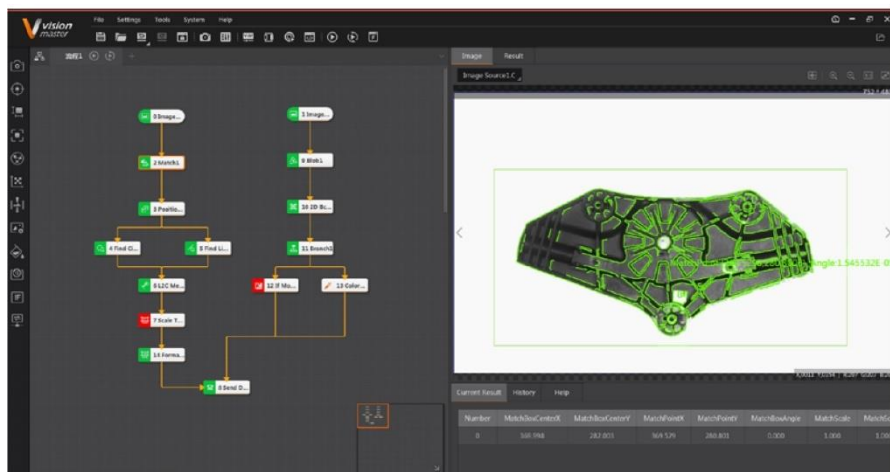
Vision master

File Settings Tools System Help

流程1

0 Image...
2 Match1
3 Positio...
4 Find Ci...
8 Find Li...
5 L2C Me...
7 Scale T...
14 Forma...
9 Send D...

1 Image...
6 Blob1
10 2D Bc...
11 Branch1
12 If Mo...
13 Color...

Image Result

Image Source1.C

Angle:1.545332E-0

Current Result History Help

| Number | MatchBoxCenterX | MatchBoxCenterY | MatchPointX | MatchPointY | MatchBoxAngle | MatchScale | MatchSc |
|---|---|---|---|---|---|---|---|
| 0 | 360.998 | 282.803 | 369.329 | 260.803 | 0.000 | 1.000 | 1.00 |